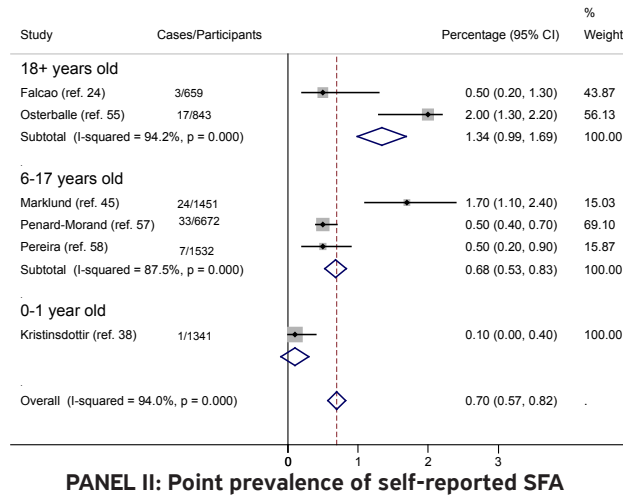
| Study | Cases/Participants | Percentage (95% CI) | % Weight |
|---|---|---|---|
| **18+ years old** | | | |
| Falcao (ref. 24) | 3/659 | 0.50 (0.20, 1.30) | 43.87 |
| Osterballe (ref. 55) | 17/843 | 2.00 (1.30, 2.20) | 56.13 |
| Subtotal (I-squared = 94.2%, p = 0.000) | | 1.34 (0.99, 1.69) | 100.00 |
| . | | | |
| **6-17 years old** | | | |
| Marklund (ref. 45) | 24/1451 | 1.70 (1.10, 2.40) | 15.03 |
| Penard-Morand (ref. 57) | 33/6672 | 0.50 (0.40, 0.70) | 69.10 |
| Pereira (ref. 58) | 7/1532 | 0.50 (0.20, 0.90) | 15.87 |
| Subtotal (I-squared = 87.5%, p = 0.000) | | 0.68 (0.53, 0.83) | 100.00 |
| . | | | |
| **0-1 year old** | | | |
| Kristinsdottir (ref. 38) | 1/1341 | 0.10 (0.00, 0.40) | 100.00 |
| . | | | |
| Overall (I-squared = 94.0%, p = 0.000) | | 0.70 (0.57, 0.82) | . |

0 1 2 3

PANEL II: Point prevalence of self-reported SFA